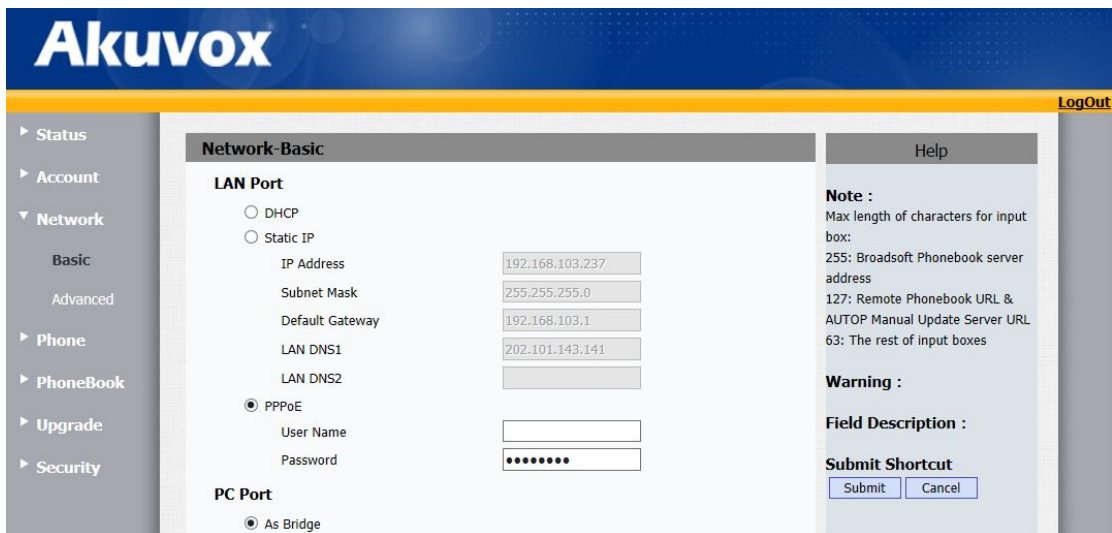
Akuvox

LogOut

Status
Account
Network
Basic
Advanced
Phone
PhoneBook
Upgrade
Security

Network-Basic

LAN Port

DHCP
Static IP

| | |
|---|---|
| IP Address | 192.168.103.237 |
| Subnet Mask | 255.255.255.0 |
| Default Gateway | 192.168.103.1 |
| LAN DNS1 | 202.101.143.141 |
| LAN DNS2 | |

PPPoE

User Name
Password ••••••••

PC Port

As Bridge

Help

Note :
Max length of characters for input box:
255: Broadsoft Phonebook server address
127: Remote Phonebook URL & AUTOP Manual Update Server URL
63: The rest of input boxes

Warning :

Field Description :

Submit Shortcut
Submit Cancel